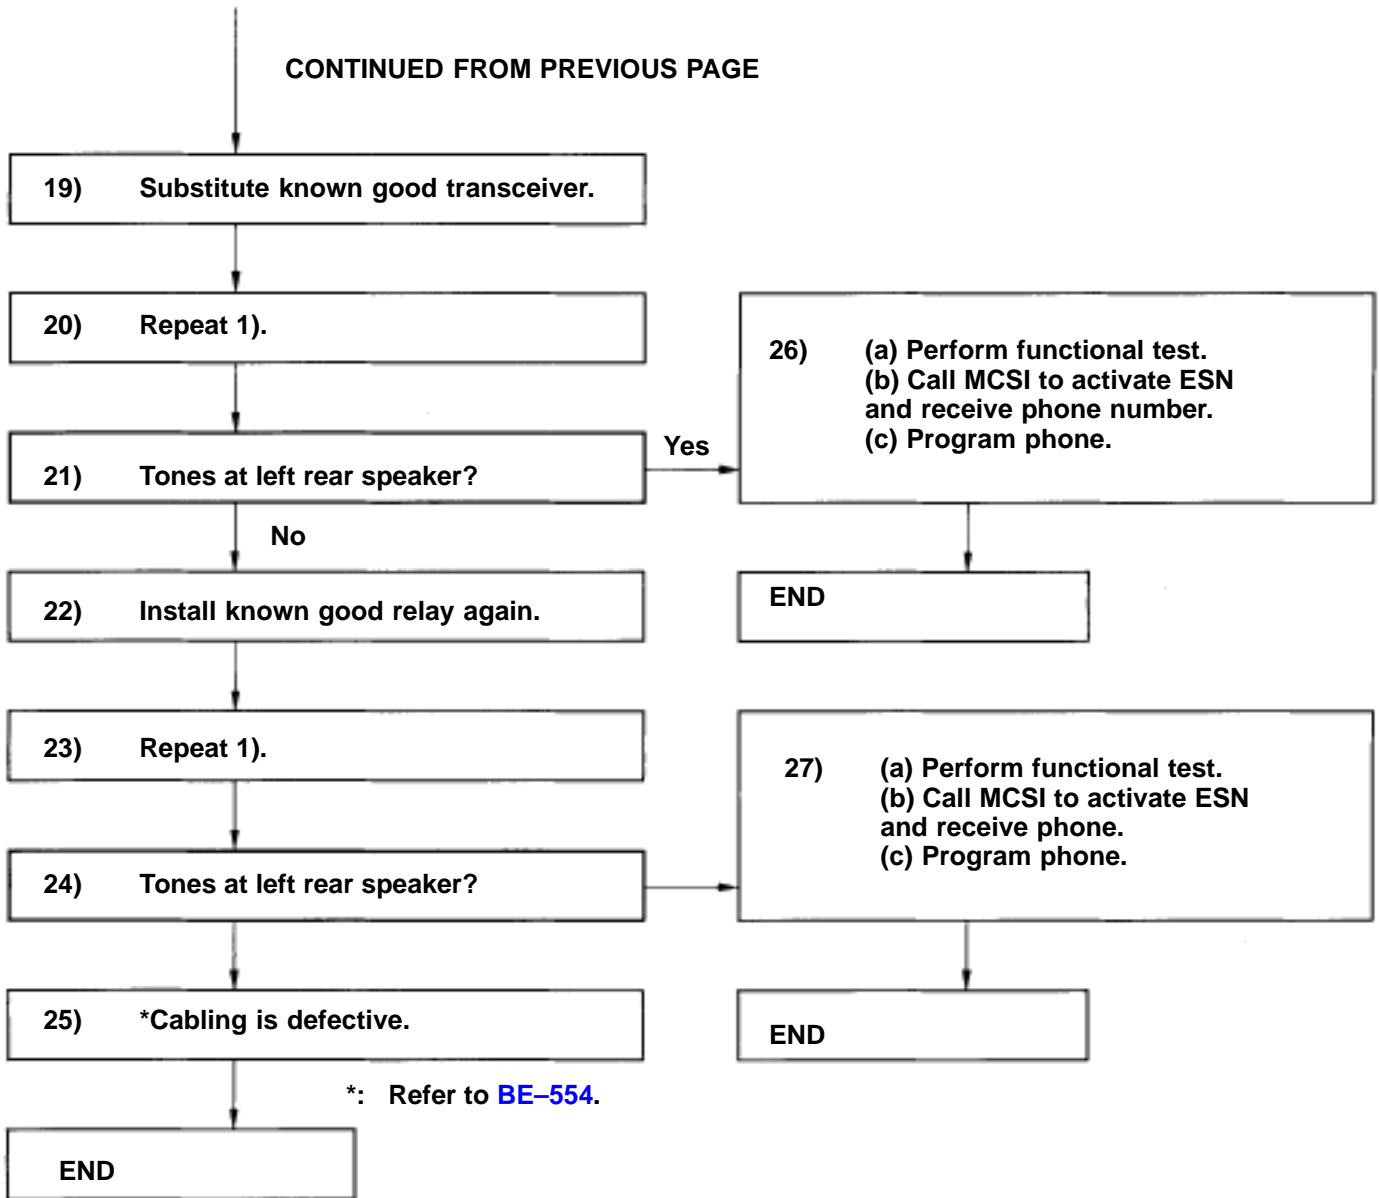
CONTINUED FROM PREVIOUS PAGE

19) Substitute known good transceiver.

20) Repeat 1).

26) (a) Perform functional test.
(b) Call MCSI to activate ESN and receive phone number.
(c) Program phone.

Yes

21) Tones at left rear speaker?

No

END

22) Install known good relay again.

23) Repeat 1).

27) (a) Perform functional test.
(b) Call MCSI to activate ESN and receive phone.
(c) Program phone.

24) Tones at left rear speaker?

25) *Cabling is defective.

END

*: Refer to BE–554.

END